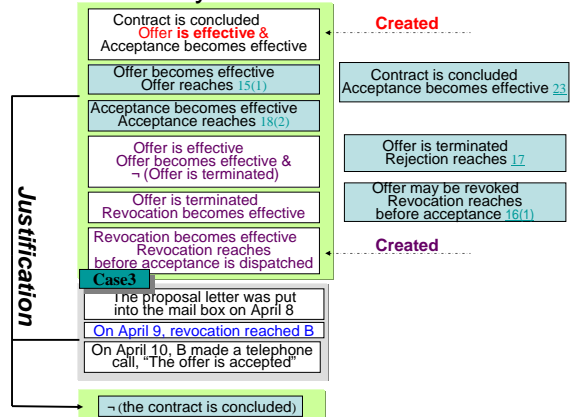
Contract is concluded
Offer is effective &
Acceptance becomes effective

Created

Offer becomes effective
Offer reaches 15(1)

Contract is concluded
Acceptance becomes effective 23

Acceptance becomes effective
Acceptance reaches 18(2)

Offer is effective
Offer becomes effective &
¬ (Offer is terminated)

Offer is terminated
Rejection reaches 17

Offer is terminated
Revocation becomes effective

Offer may be revoked
Revocation reaches
before acceptance 16(1)

Revocation becomes effective
Revocation reaches
before acceptance is dispatched

Created

Justification

Case3

The proposal letter was put into the mail box on April 8

On April 9, revocation reached B

On April 10, B made a telephone call, "The offer is accepted"

¬ (the contract is concluded)